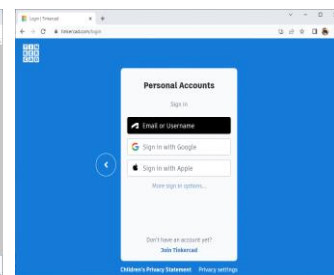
Login | Tinkercad
tinkercad.com/login
TIN
KER
CAD
Personal Accounts
Sign In
Email or Username
Sign in with Google
Sign in with Apple
More sign in options...
Don't have an account yet?
Join Tinkercad
Children's Privacy Statement Privacy settings